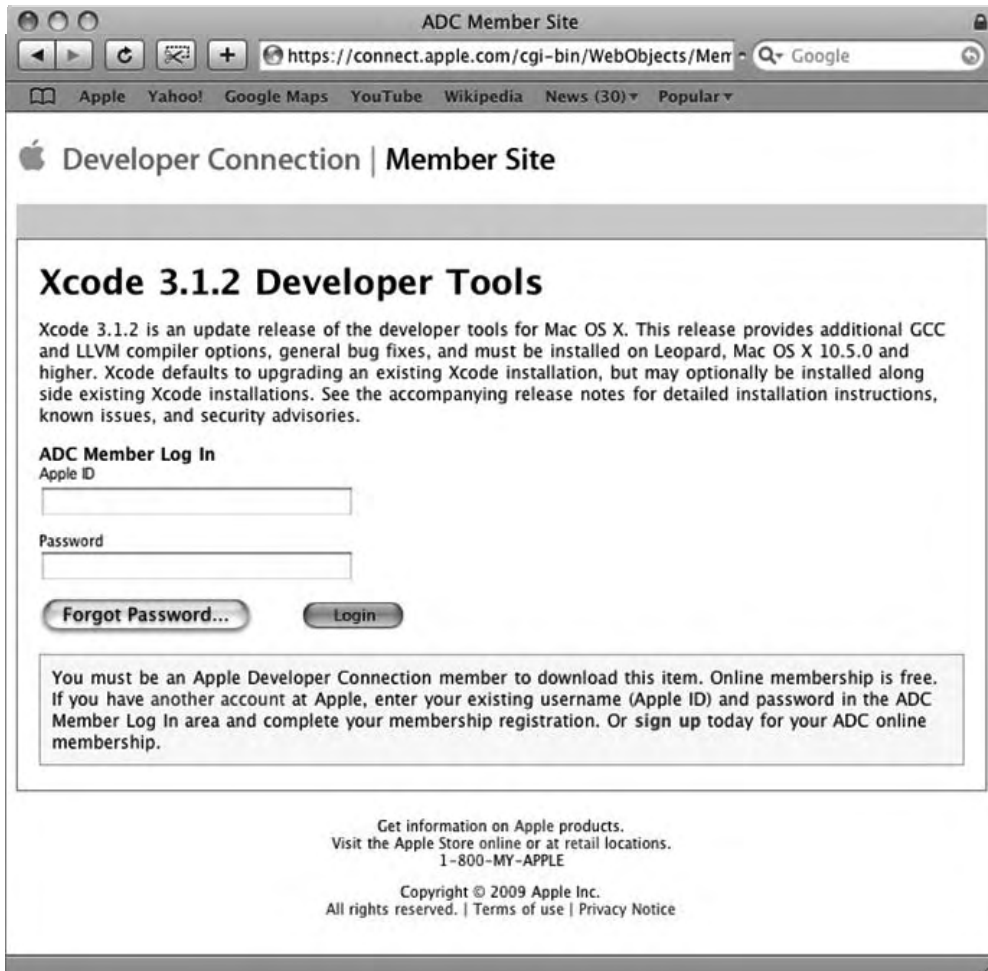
ADC Member Site

https://connect.apple.com/cgi-bin/WebObjects/Mem

Google

Apple Yahoo! Google Maps YouTube Wikipedia News (30) Popular

Developer Connection | Member Site

Xcode 3.1.2 Developer Tools

Xcode 3.1.2 is an update release of the developer tools for Mac OS X. This release provides additional GCC and LLVM compiler options, general bug fixes, and must be installed on Leopard, Mac OS X 10.5.0 and higher. Xcode defaults to upgrading an existing Xcode installation, but may optionally be installed along side existing Xcode installations. See the accompanying release notes for detailed installation instructions, known issues, and security advisories.

ADC Member Log In
Apple ID

Password

Forgot Password...

Login

You must be an Apple Developer Connection member to download this item. Online membership is free. If you have another account at Apple, enter your existing username (Apple ID) and password in the ADC Member Log In area and complete your membership registration. Or sign up today for your ADC online membership.

Get information on Apple products.
Visit the Apple Store online or at retail locations.
1-800-MY-APPLE

Copyright © 2009 Apple Inc.
All rights reserved. | Terms of use | Privacy Notice